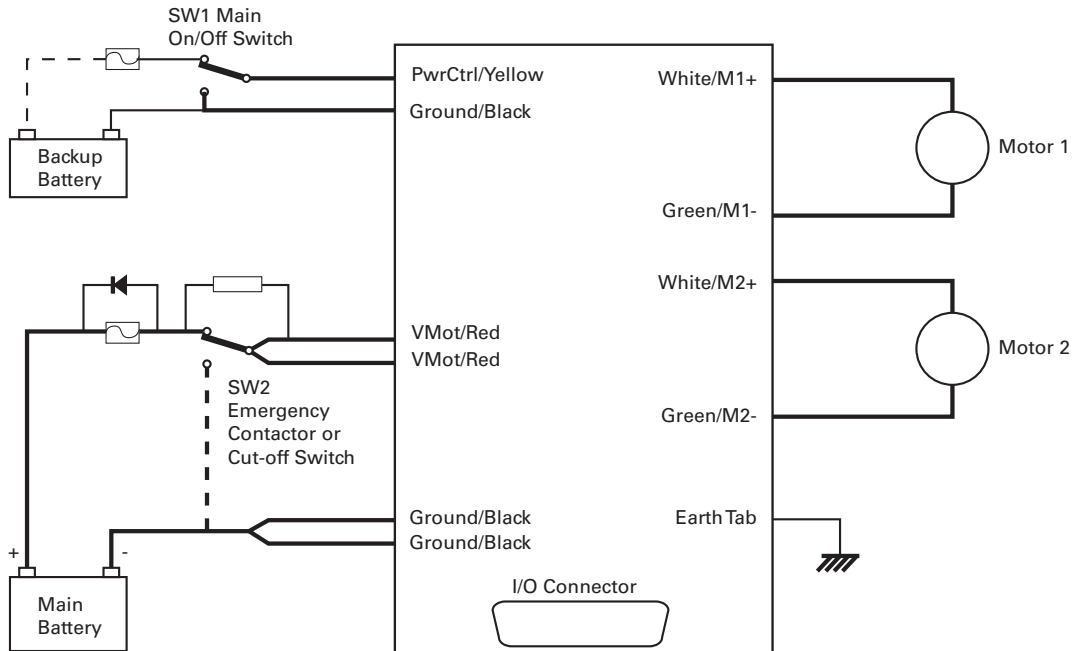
SW1 Main On/Off Switch

Backup Battery

PwrCtrl/Yellow

Ground/Black

White/M1+

Motor 1

Green/M1-

White/M2+

VMot/Red

VMot/Red

Motor 2

SW2 Emergency Contactor or Cut-off Switch

Green/M2-

Ground/Black

Ground/Black

Earth Tab

+

-

Main Battery

I/O Connector